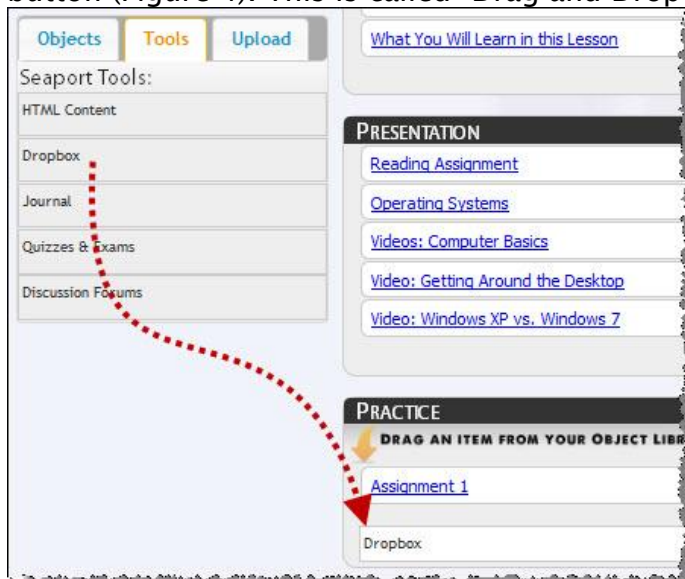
button (Figure 4). This is called "Drag and Drop

Objects Tools Upload

Seaport Tools:

HTML Content

Dropbox

Journal

Quizzes & Exams

Discussion Forums

What You Will Learn in this Lesson

PRESENTATION

Reading Assignment

Operating Systems

Videos: Computer Basics

Video: Getting Around the Desktop

Video: Windows XP vs. Windows 7

PRACTICE

DRAG AN ITEM FROM YOUR OBJECT LIBR

Assignment 1

Dropbox